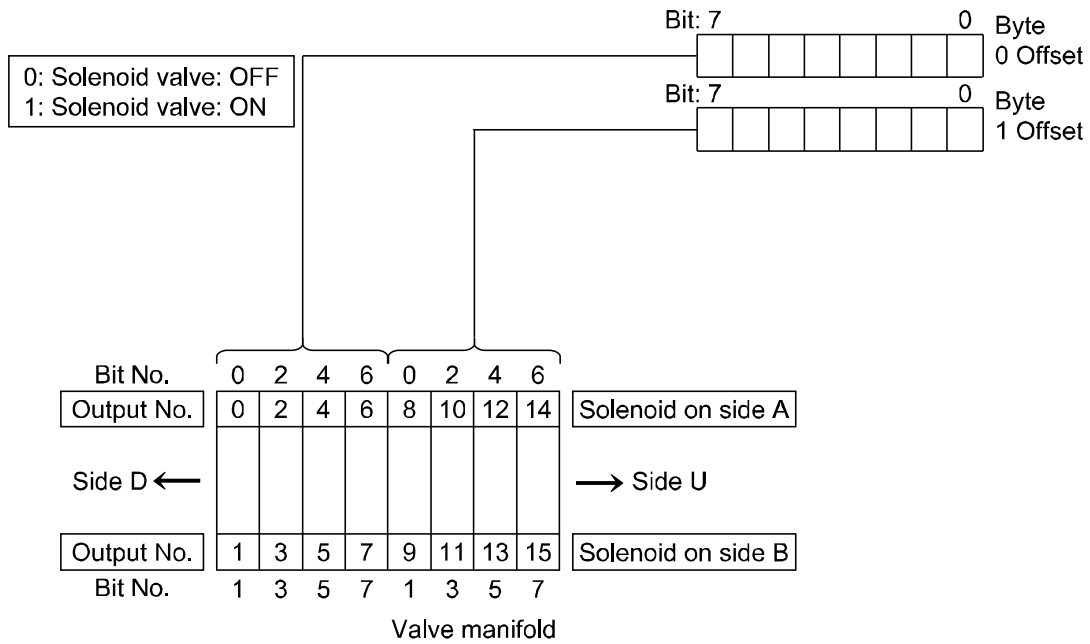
Bit: 7 0 Byte 0 Offset

0: Solenoid valve: OFF
1: Solenoid valve: ON

Bit: 7 0 Byte 1 Offset

| Bit No. | 0 | 2 | 4 | 6 | 0 | 2 | 4 | 6 | |
|---|---|---|---|---|---|---|---|---|---|
| Output No. | 0 | 2 | 4 | 6 | 8 | 10 | 12 | 14 | Solenoid on side A |
| Output No. | 1 | 3 | 5 | 7 | 9 | 11 | 13 | 15 | Solenoid on side B |
| Bit No. | 1 | 3 | 5 | 7 | 1 | 3 | 5 | 7 | |

Side D ⟵

⟶ Side U

Valve manifold